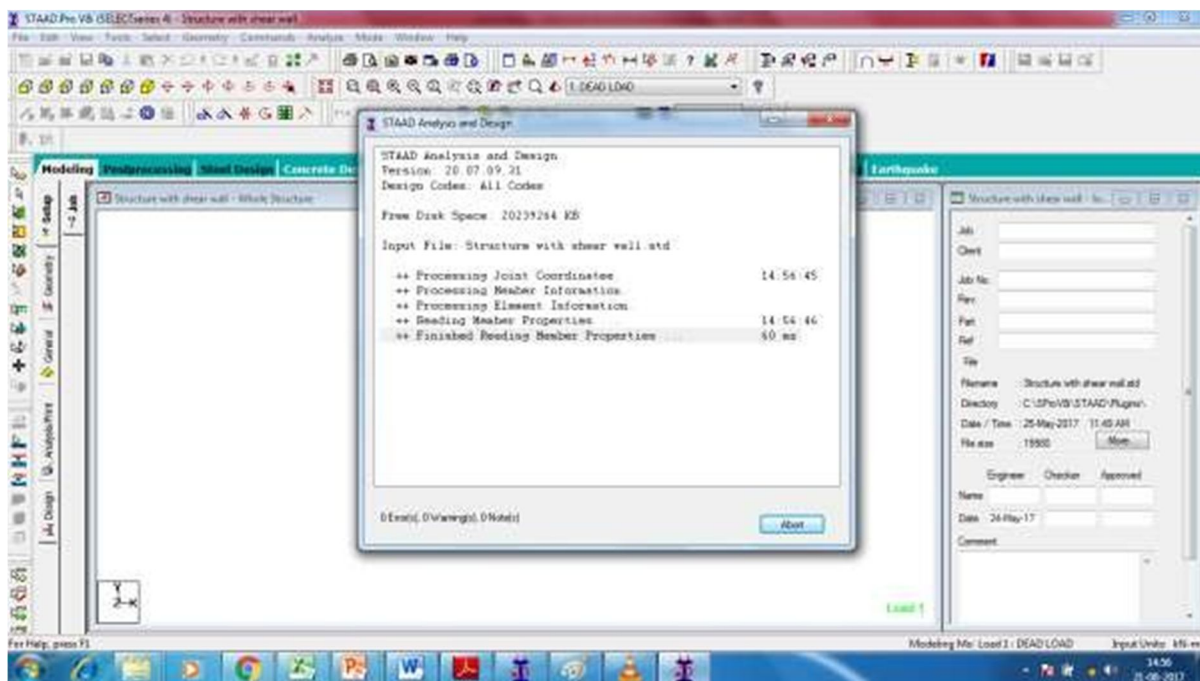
STAAD.Pro V8i (SELECTseries 4) - Structure with shear wall

File Edit View Tools Select Geometry Commands Analyze Mode Window Help

1: DEAD LOAD

Modeling Postprocessing Steel Design Concrete De Earthquake

Structure with shear wall - Whole Structure

Setup Job Geometry General Analysis/Print Design

STAAD Analysis and Design

STAAD Analysis and Design
Version 20.07.09.31
Design Codes: All Codes

Free Disk Space: 20239264 KB

Input File: Structure with shear wall.std

++ Processing Joint Coordinates 14:56:45
++ Processing Member Information
++ Processing Element Information
++ Reading Member Properties 14:56:46
++ Finished Reading Member Properties ... 60 ms

0 Error(s), 0 Warning(s), 0 Note(s)

Abort

Structure with shear wall - In...

Job
Client
Job No
Rev
Part
Ref
File
Filename Structure with shear wall.std
Directory C:\SProV8i\STAAD\Plugins\
Date / Time 25-May-2017 11:48 AM
File size 15660 More...
Engineer Checker Approved
Name
Date 24-May-17
Comment

Load 1

For Help, press F1

Modeling Mo Load 1 : DEAD LOAD Input Units: kN-m

14:56
25-05-2017